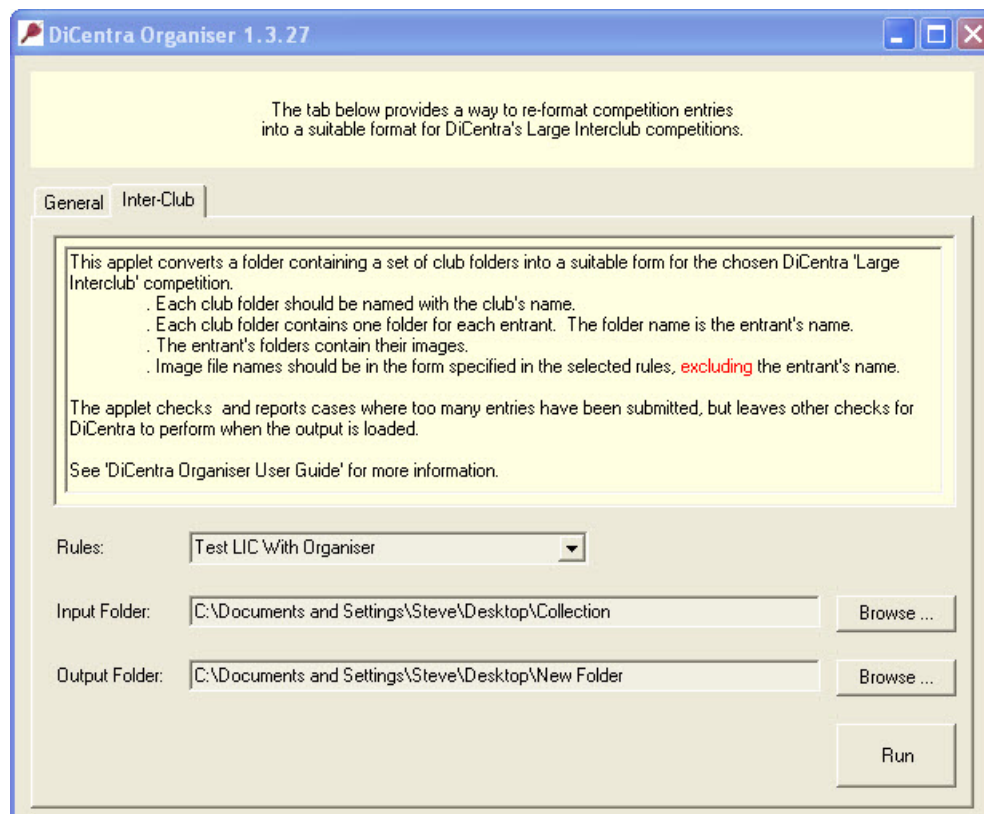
DiCentra Organiser 1.3.27

The tab below provides a way to re-format competition entries into a suitable format for DiCentra's Large Interclub competitions.

General Inter-Club

This applet converts a folder containing a set of club folders into a suitable form for the chosen DiCentra 'Large Interclub' competition.
. Each club folder should be named with the club's name.
. Each club folder contains one folder for each entrant. The folder name is the entrant's name.
. The entrant's folders contain their images.
. Image file names should be in the form specified in the selected rules, excluding the entrant's name.

The applet checks and reports cases where too many entries have been submitted, but leaves other checks for DiCentra to perform when the output is loaded.

See 'DiCentra Organiser User Guide' for more information.

Rules: Test LIC With Organiser

Input Folder: C:\Documents and Settings\Steve\Desktop\Collection Browse ...

Output Folder: C:\Documents and Settings\Steve\Desktop\New Folder Browse ...

Run